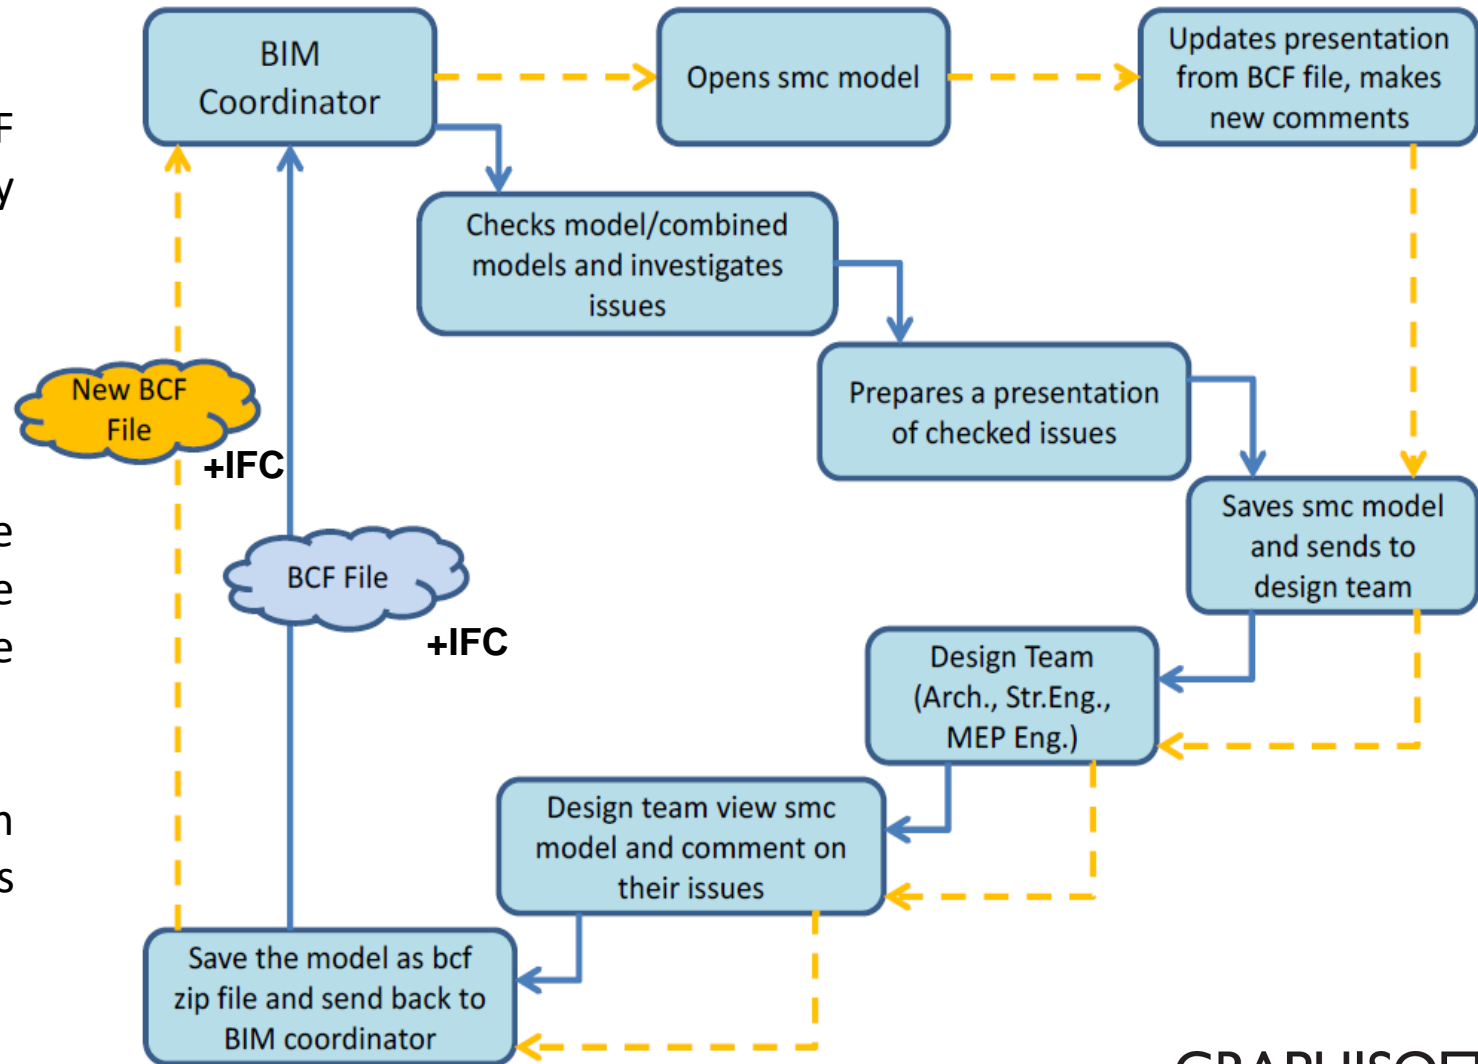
F
y

e
e
e

n
s

BIM Coordinator

Opens smc model

Updates presentation from BCF file, makes new comments

Checks model/combined models and investigates issues

Prepares a presentation of checked issues

Saves smc model and sends to design team

Design Team (Arch., Str.Eng., MEP Eng.)

Design team view smc model and comment on their issues

Save the model as bcf zip file and send back to BIM coordinator

New BCF File

+IFC

BCF File

+IFC

GRAPHISOF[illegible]